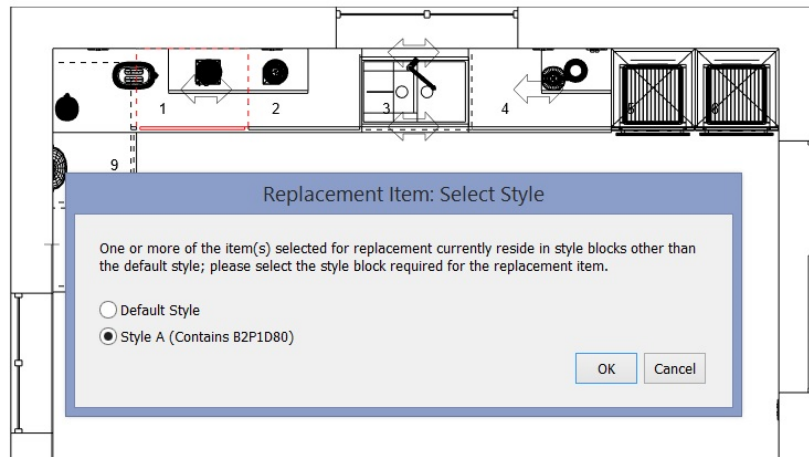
1
2
3
4
5
6
9

Replacement Item: Select Style

One or more of the item(s) selected for replacement currently reside in style blocks other than the default style; please select the style block required for the replacement item.

Default Style
Style A (Contains B2P1D80)

OK
Cancel